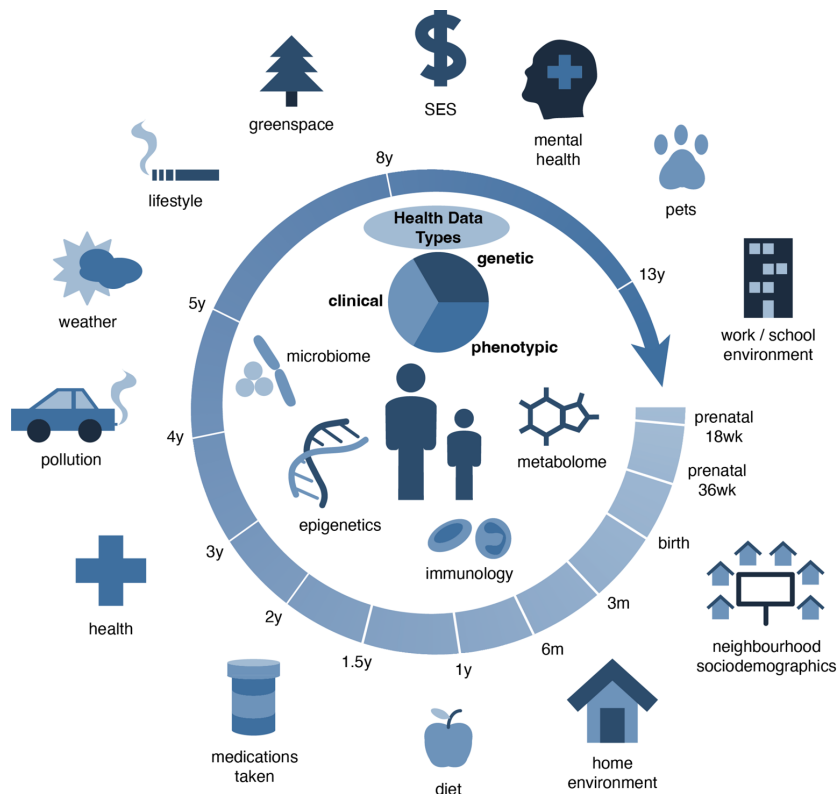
greenspace

SES

mental health

pets

lifestyle

8y

Health Data Types

genetic

clinical

phenotypic

13y

work / school environment

weather

5y

microbiome

pollution

4y

metabolome

prenatal 18wk

prenatal 36wk

epigenetics

birth

3y

immunology

health

2y

3m

1.5y

1y

6m

neighbourhood sociodemographics

medications taken

diet

home environment